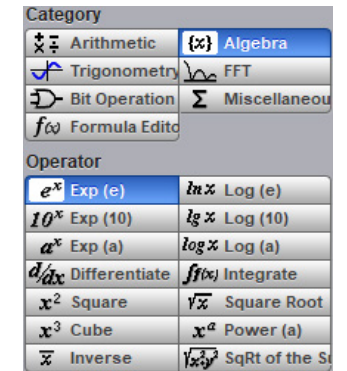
Category

| | |
|---|---|
| Arithmetic | {x} Algebra |
| Trigonometry | FFT |
| Bit Operation | Σ Miscellaneou |
| $f(x)$ Formula Edito | |

Operator

| | |
|---|---|
| $e^x$ Exp (e) | $ln\,x$ Log (e) |
| $10^x$ Exp (10) | $lg\,x$ Log (10) |
| $a^x$ Exp (a) | $log\,x$ Log (a) |
| $d/dx$ Differentiate | $\int f(x)$ Integrate |
| $x^2$ Square | $\sqrt{x}$ Square Root |
| $x^3$ Cube | $x^a$ Power (a) |
| $\overline{x}$ Inverse | $\sqrt{x^2+y^2}$ SqRt of the S |